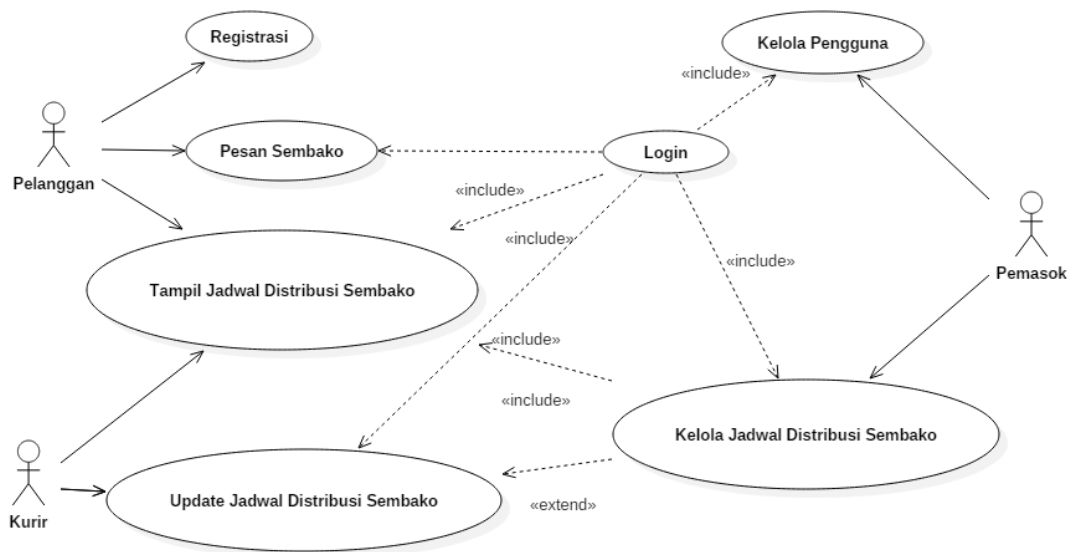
Registrasi

Kelola Pengguna

«include»

Pelanggan

Pesan Sembako

Login

«include»

«include»

Tampil Jadwal Distribusi Sembako

«include»

Pemasok

«include»

«include»

Kurir

Kelola Jadwal Distribusi Sembako

Update Jadwal Distribusi Sembako

«extend»